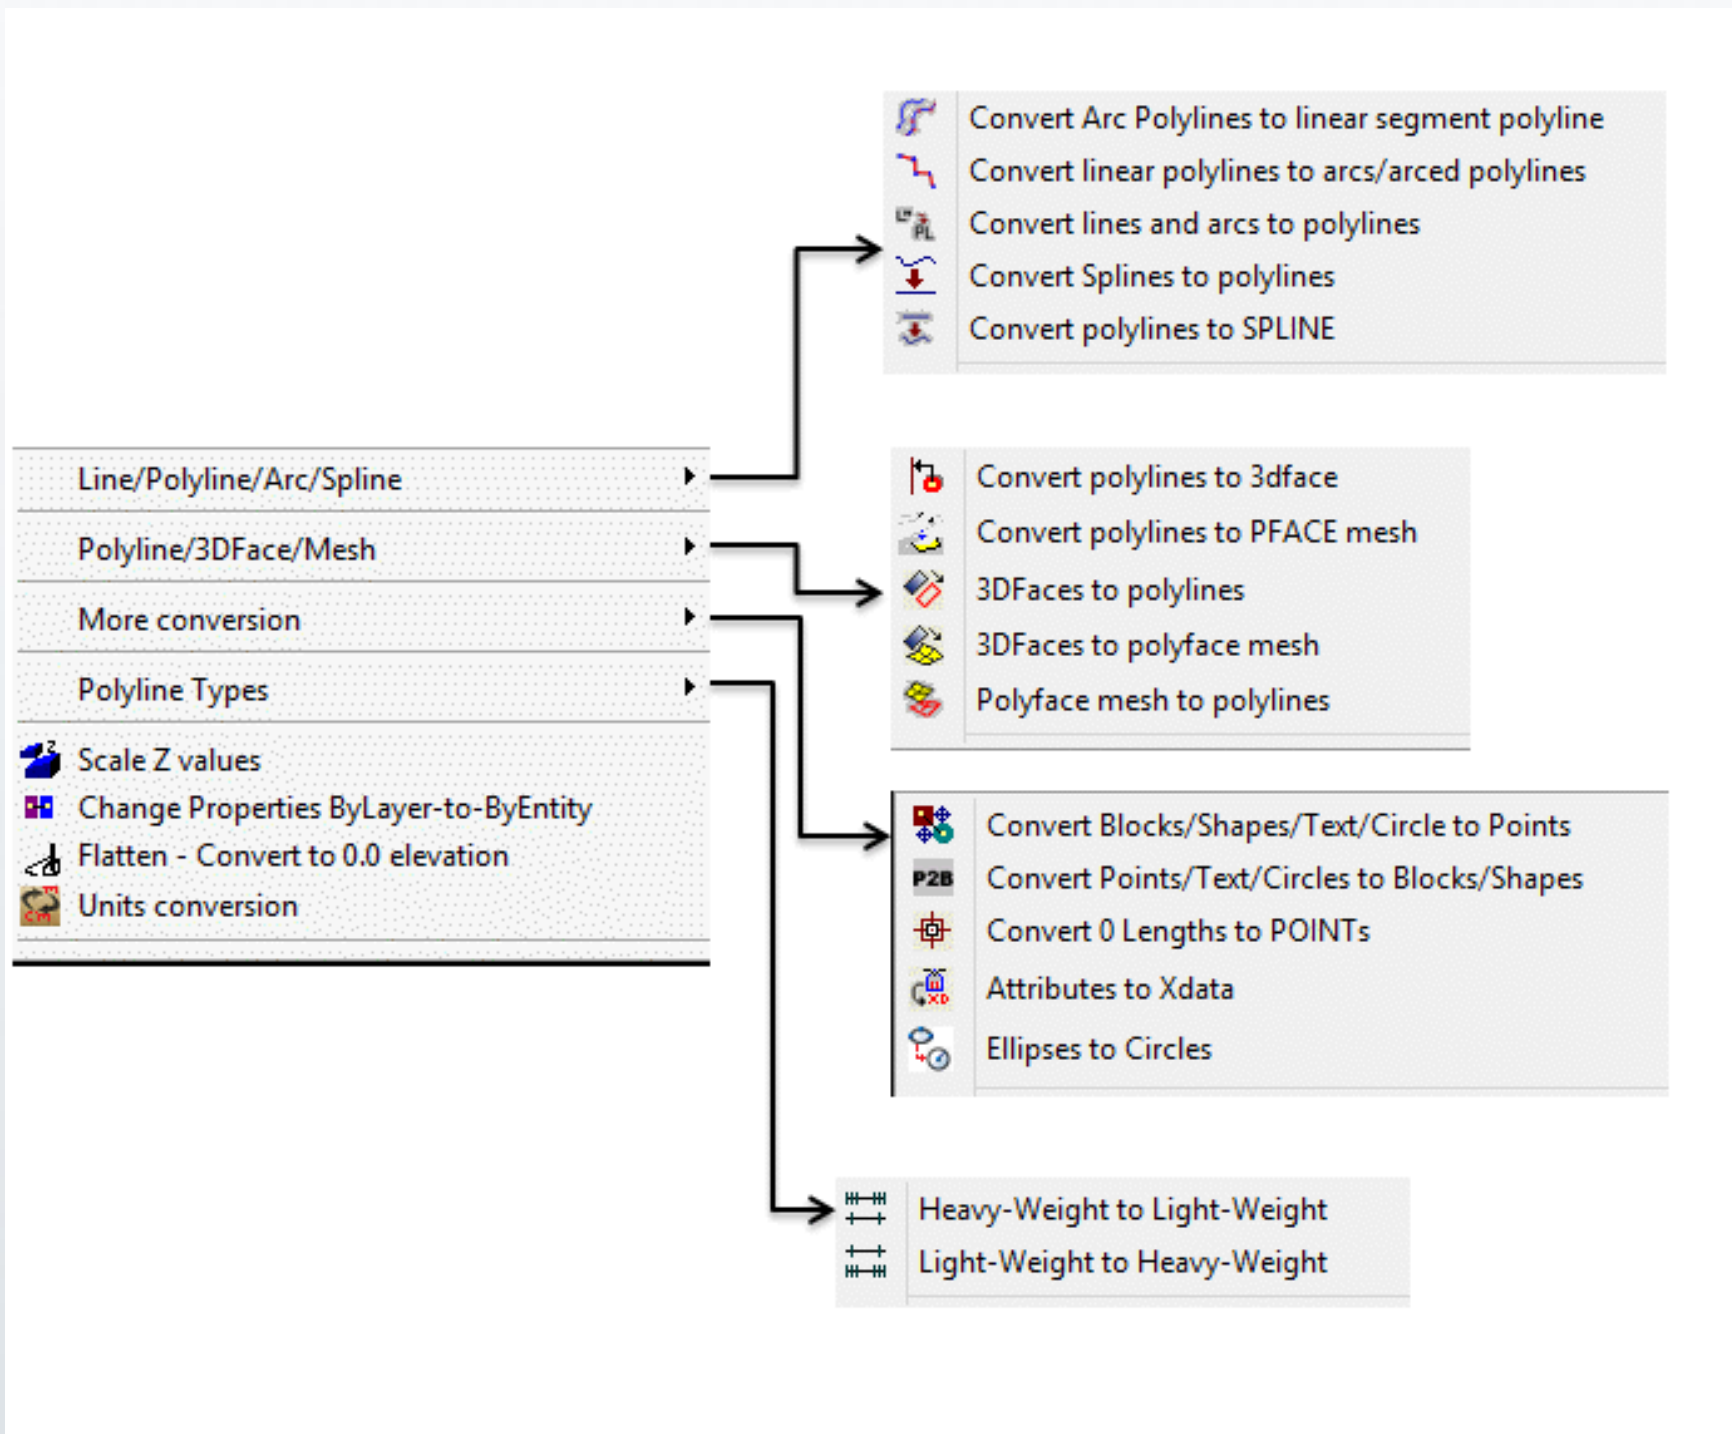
Convert Arc Polylines to linear segment polyline
Convert linear polylines to arcs/arced polylines
Convert lines and arcs to polylines
Convert Splines to polylines
Convert polylines to SPLINE

Line/Polyline/Arc/Spline
Polyline/3DFace/Mesh
More conversion
Polyline Types
Scale Z values
Change Properties ByLayer-to-ByEntity
Flatten - Convert to 0.0 elevation
Units conversion

Convert polylines to 3dface
Convert polylines to PFACE mesh
3DFaces to polylines
3DFaces to polyface mesh
Polyface mesh to polylines

Convert Blocks/Shapes/Text/Circle to Points
P2B Convert Points/Text/Circles to Blocks/Shapes
Convert 0 Lengths to POINTs
Attributes to Xdata
Ellipses to Circles

Heavy-Weight to Light-Weight
Light-Weight to Heavy-Weight